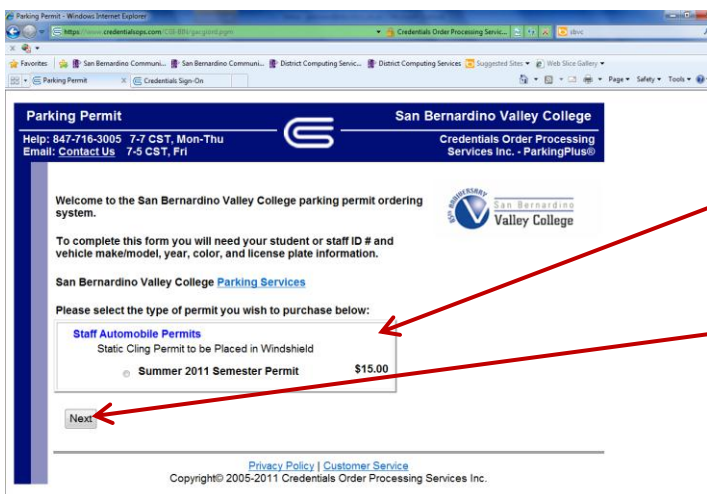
Parking Permit - Windows Internet Explorer

https://www.credentialsops.com/CGI-BIN/pwcgiord.pgm

Credentials Order Processing Servic...

sbvc

Favorites

San Bernardino Communi...

San Bernardino Communi...

District Computing Servic...

District Computing Services

Suggested Sites

Web Slice Gallery

Parking Permit

Credentials Sign-On

Page ▾ Safety ▾ Tools ▾

Parking Permit

San Bernardino Valley College

Help: 847-716-3005 7-7 CST, Mon-Thu
Email: Contact Us 7-5 CST, Fri

Credentials Order Processing Services Inc. - ParkingPlus®

Welcome to the San Bernardino Valley College parking permit ordering system.

San Bernardino Valley College

To complete this form you will need your student or staff ID # and vehicle make/model, year, color, and license plate information.

San Bernardino Valley College Parking Services

Please select the type of permit you wish to purchase below:

Staff Automobile Permits
Static Cling Permit to be Placed in Windshield

Summer 2011 Semester Permit $15.00

Next

Privacy Policy | Customer Service
Copyright© 2005-2011 Credentials Order Processing Services Inc.